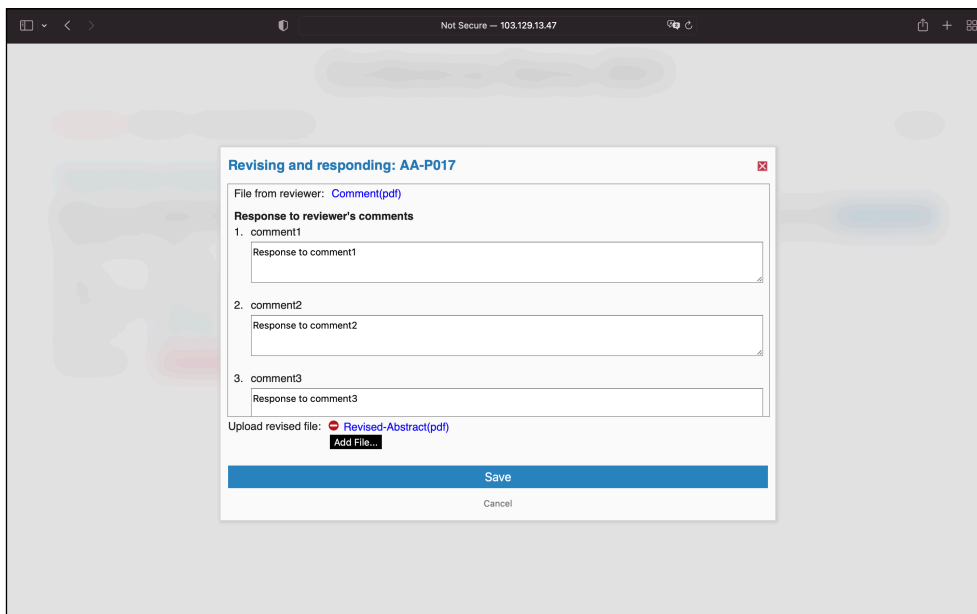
Not Secure — 103.129.13.47

Revising and responding: AA-P017

File from reviewer: Comment(pdf)

Response to reviewer's comments

1. comment1

Response to comment1

2. comment2

Response to comment2

3. comment3

Response to comment3

Upload revised file: Revised-Abstract(pdf)

Add File...

Save

Cancel